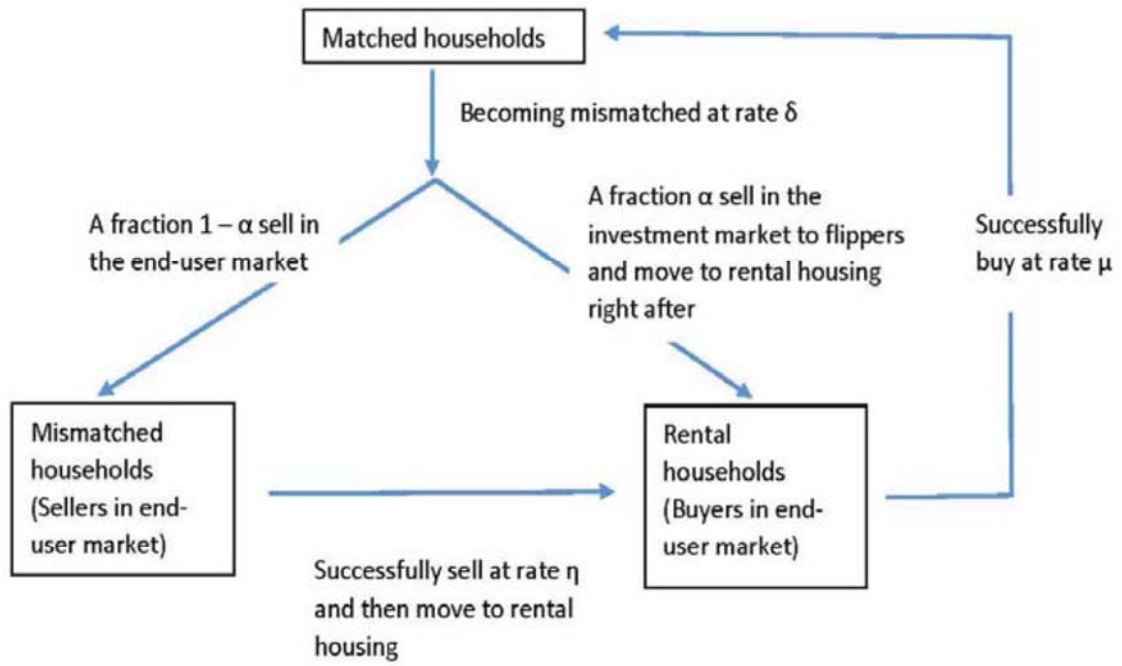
Matched households

Becoming mismatched at rate δ

A fraction 1 – α sell in the end-user market

A fraction α sell in the investment market to flippers and move to rental housing right after

Successfully buy at rate μ

Mismatched households (Sellers in end-user market)

Rental households (Buyers in end-user market)

Successfully sell at rate η and then move to rental housing